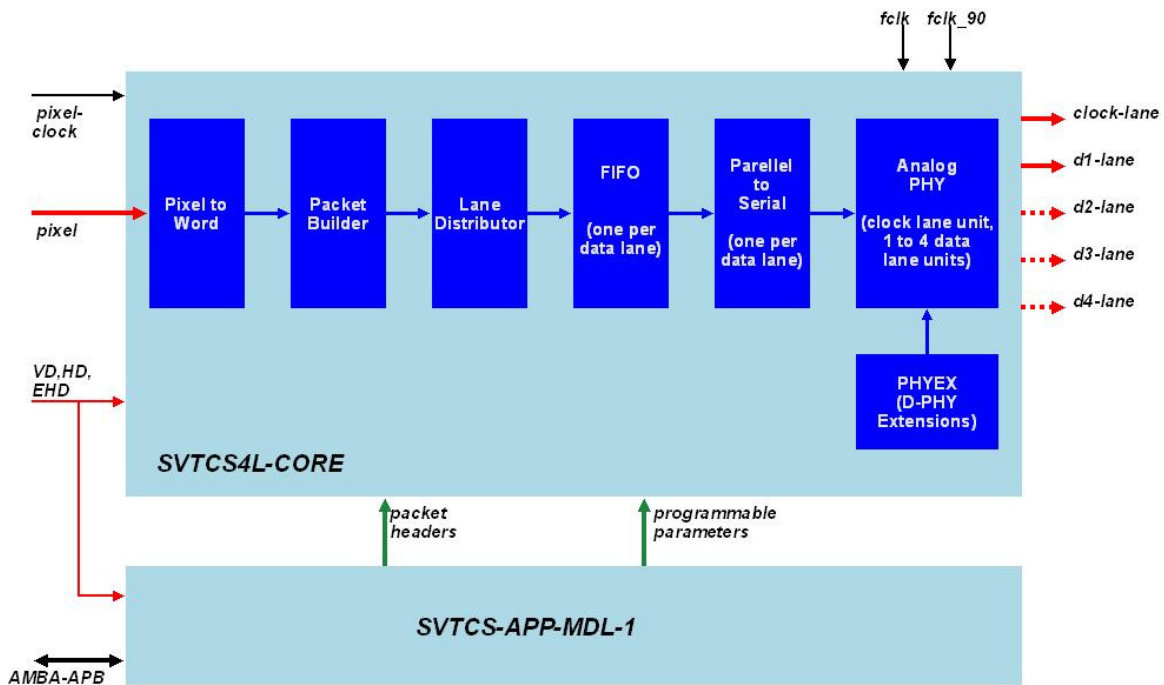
fclk fclk_90

pixel-clock

pixel

Pixel to Word

Packet Builder

Lane Distributor

FIFO

(one per data lane)

Parellel to Serial

(one per data lane)

Analog PHY

(clock lane unit, 1 to 4 data lane units)

clock-lane

d1-lane

d2-lane

d3-lane

d4-lane

PHYEX (D-PHY Extensions)

VD,HD, EHD

SVTCS4L-CORE

packet headers

programmable parameters

SVTCS-APP-MDL-1

AMBA-APB